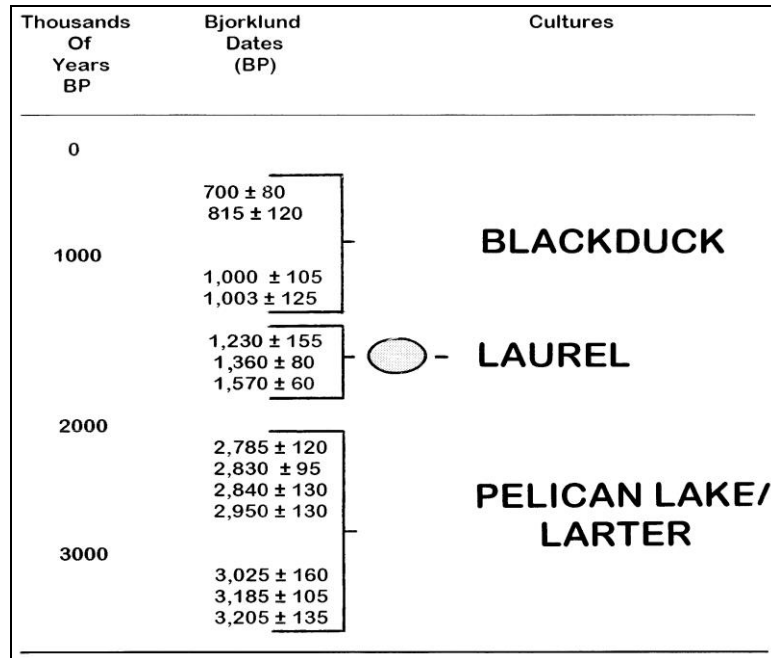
| Thousands Of Years BP | Bjorklund Dates (BP) | Cultures |
|---|---|---|
| 0 | | |
| 1000 | 700 ± 80<br>815 ± 120<br>1,000 ± 105<br>1,003 ± 125 | BLACKDUCK |
| | 1,230 ± 155<br>1,360 ± 80<br>1,570 ± 60 | LAUREL |
| 2000 | | |
| 3000 | 2,785 ± 120<br>2,830 ± 95<br>2,840 ± 130<br>2,950 ± 130<br>3,025 ± 160<br>3,185 ± 105<br>3,205 ± 135 | PELICAN LAKE/ LARTER |